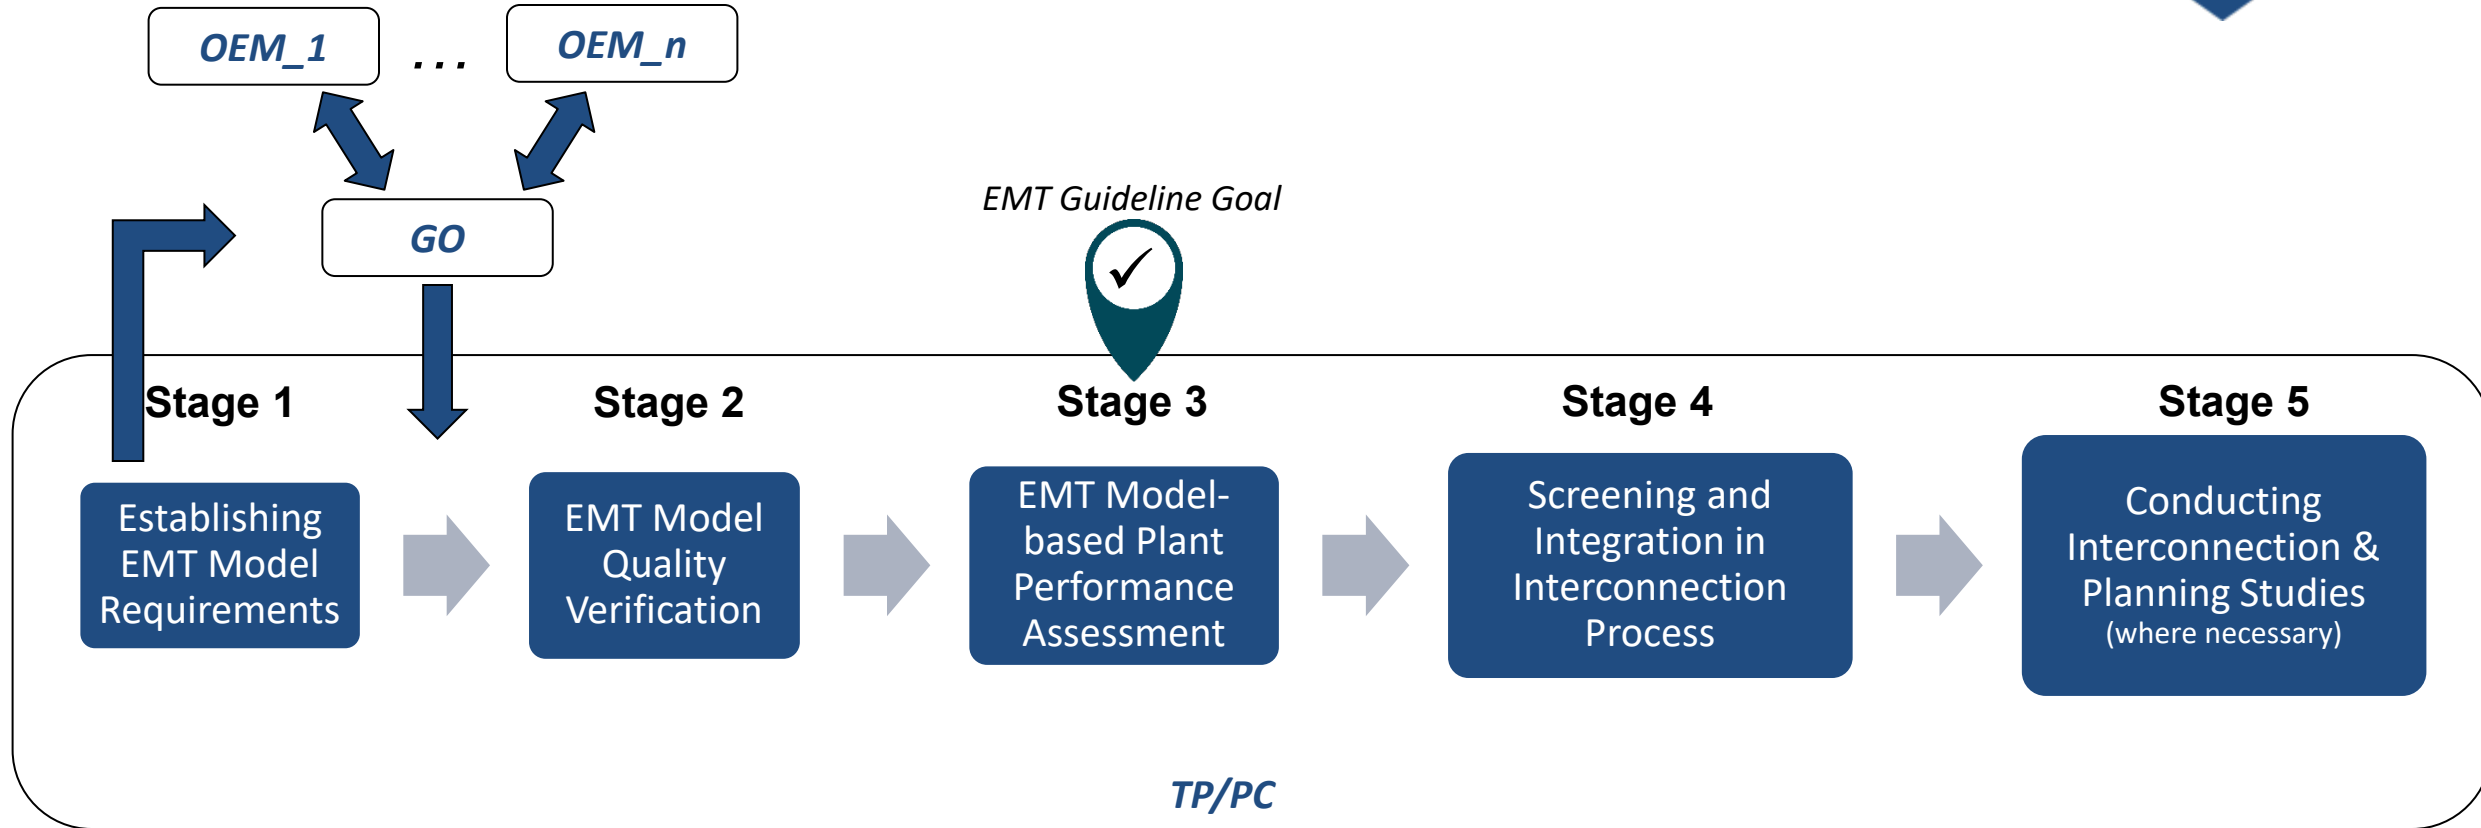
OEM_1 . . . OEM_n

GO

EMT Guideline Goal

Stage 1

Establishing EMT Model Requirements

Stage 2

EMT Model Quality Verification

Stage 3

EMT Model-based Plant Performance Assessment

Stage 4

Screening and Integration in Interconnection Process

Stage 5

Conducting Interconnection & Planning Studies (where necessary)

TP/PC